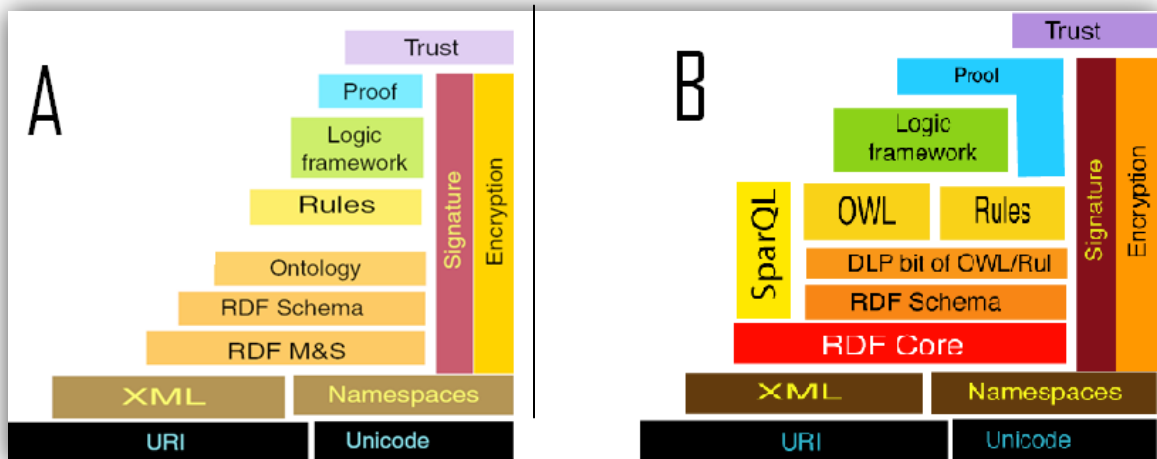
A

Trust

Proof

Logic framework

Rules

Ontology

RDF Schema

RDF M&S

Signature

Encryption

XML

Namespaces

URI

Unicode

B

Trust

Proof

Logic framework

SparQL

OWL

Rules

DLP bit of OWL/Rul

RDF Schema

RDF Core

Signature

Encryption

XML

Namespaces

URI

Unicode